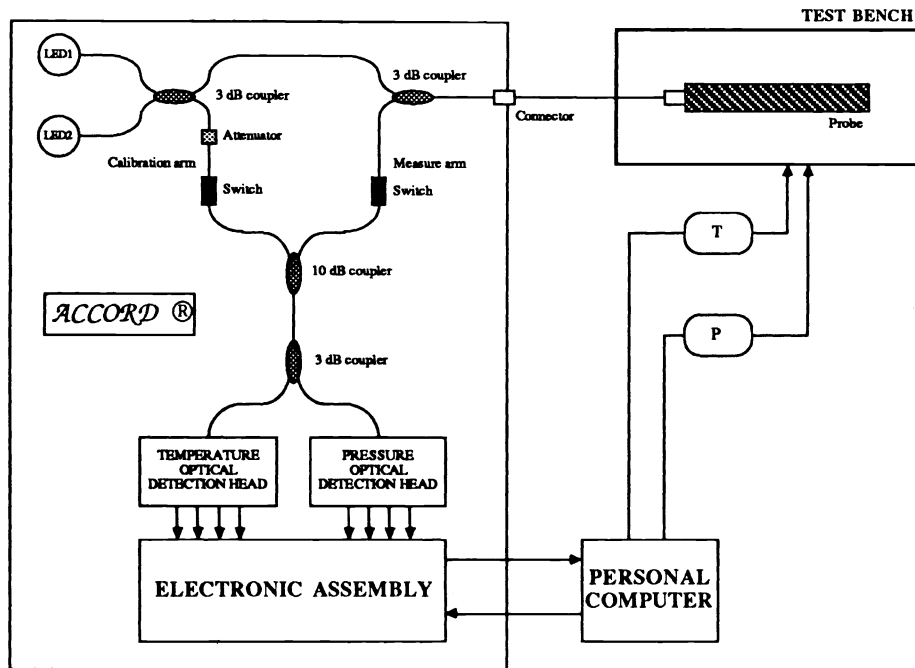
TEST BENCH

LED1

LED2

3 dB coupler

3 dB coupler

Connector

Probe

Attenuator

Calibration arm

Measure arm

Switch

Switch

10 dB coupler

ACCORD ®

3 dB coupler

T

P

TEMPERATURE OPTICAL DETECTION HEAD

PRESSURE OPTICAL DETECTION HEAD

ELECTRONIC ASSEMBLY

PERSONAL COMPUTER